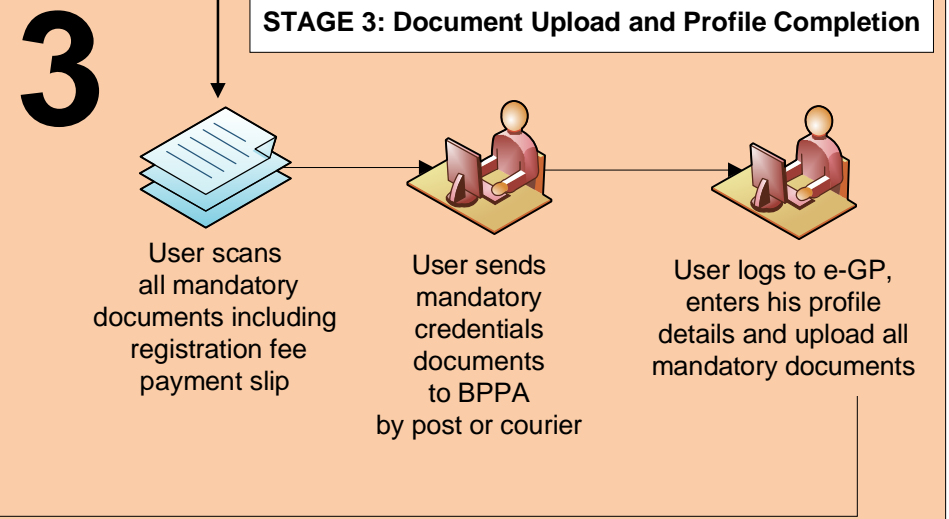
3

STAGE 3: Document Upload and Profile Completion

User scans all mandatory documents including registration fee payment slip

User sends mandatory credentials documents to BPPA by post or courier

User logs to e-GP, enters his profile details and upload all mandatory documents